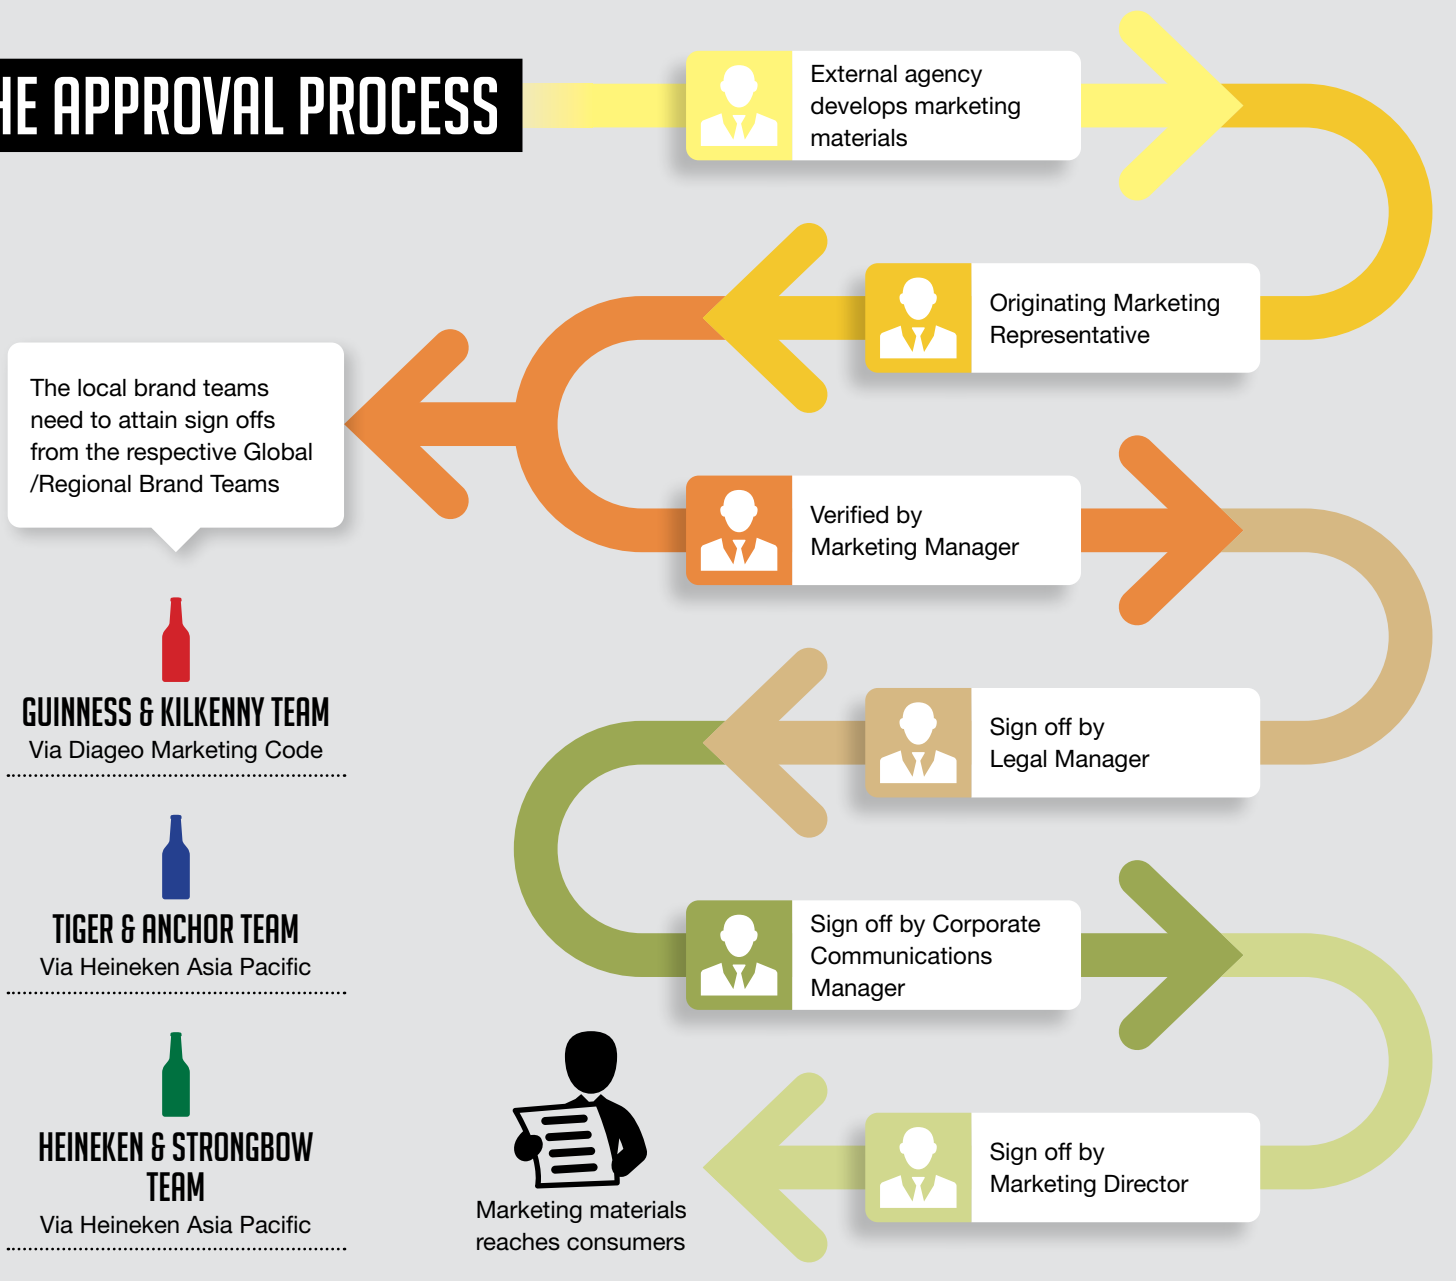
HE APPROVAL PROCESS

External agency develops marketing materials

Originating Marketing Representative

The local brand teams need to attain sign offs from the respective Global /Regional Brand Teams

Verified by Marketing Manager

Sign off by Legal Manager

Sign off by Corporate Communications Manager

Sign off by Marketing Director

Marketing materials reaches consumers

GUINNESS & KILKENNY TEAM
Via Diageo Marketing Code

TIGER & ANCHOR TEAM
Via Heineken Asia Pacific

HEINEKEN & STRONGBOW TEAM
Via Heineken Asia Pacific